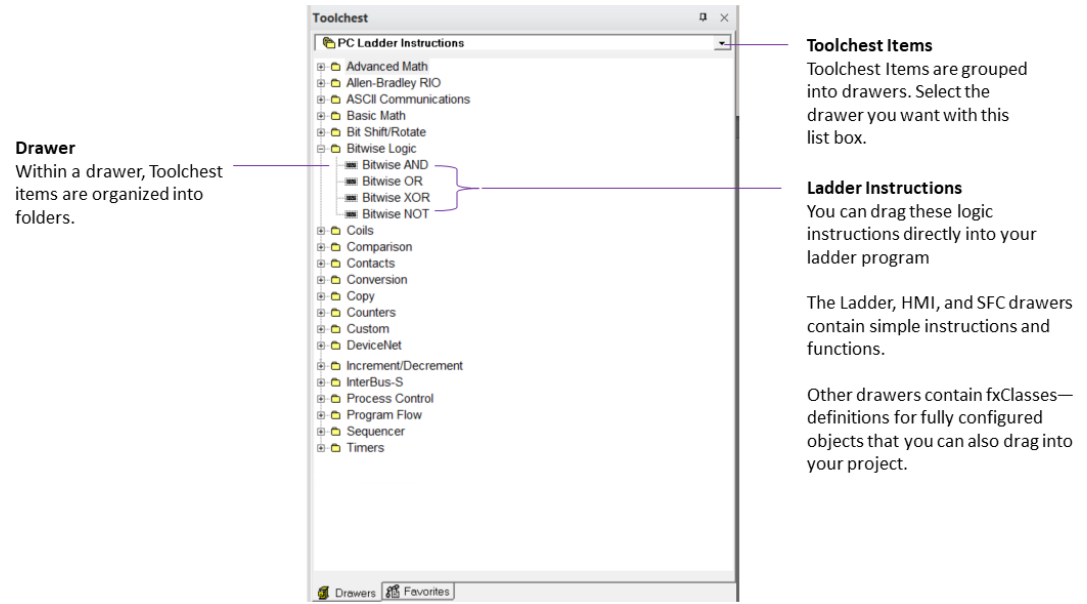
Toolchest

PC Ladder Instructions

Advanced Math
Allen-Bradley RIO
ASCII Communications
Basic Math
Bit Shift/Rotate
Bitwise Logic
Bitwise AND
Bitwise OR
Bitwise XOR
Bitwise NOT
Coils
Comparison
Contacts
Conversion
Copy
Counters
Custom
DeviceNet
Increment/Decrement
InterBus-S
Process Control
Program Flow
Sequencer
Timers

Drawers
Favorites

**Drawer**
Within a drawer, Toolchest items are organized into folders.

**Toolchest Items**
Toolchest Items are grouped into drawers. Select the drawer you want with this list box.

**Ladder Instructions**
You can drag these logic instructions directly into your ladder program

The Ladder, HMI, and SFC drawers contain simple instructions and functions.

Other drawers contain fxClasses—definitions for fully configured objects that you can also drag into your project.